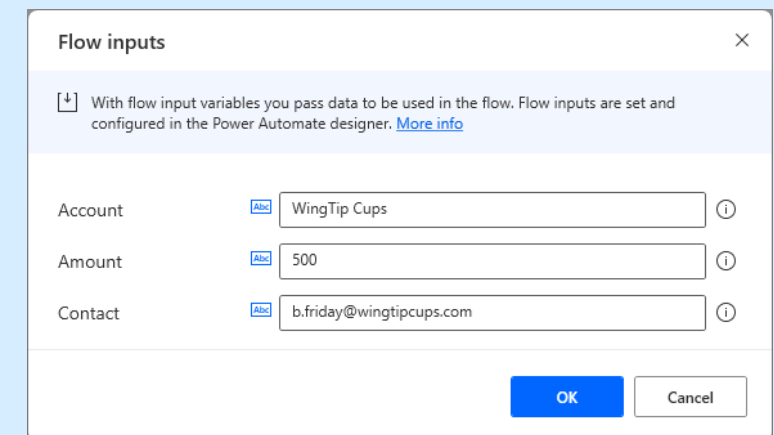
Flow inputs

×

With flow input variables you pass data to be used in the flow. Flow inputs are set and configured in the Power Automate designer. More info

Account Abc WingTip Cups ⓘ

Amount Abc 500 ⓘ

Contact Abc b.friday@wingtipcups.com ⓘ

OK Cancel